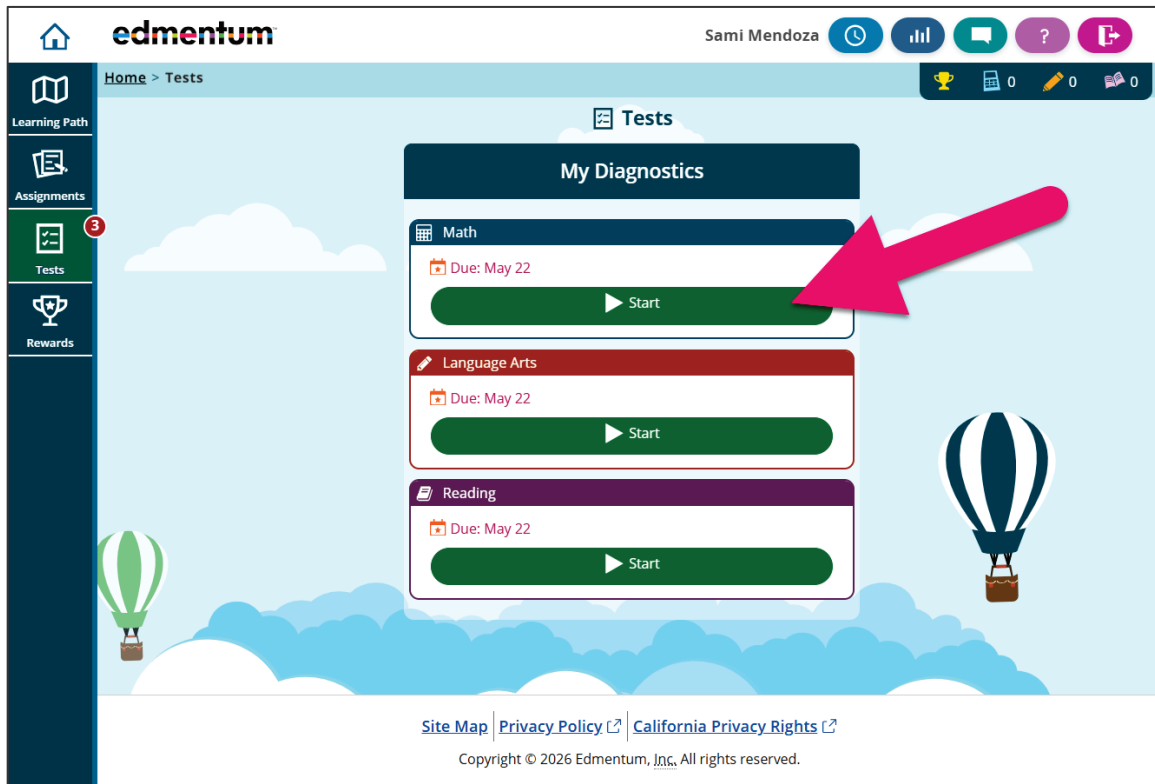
edmentum

Sami Mendoza

?

Learning Path

Assignments

3

Tests

Rewards

Home > Tests

0 0 0

Tests

My Diagnostics

Math

Due: May 22

Start

Language Arts

Due: May 22

Start

Reading

Due: May 22

Start

Site Map | Privacy Policy | California Privacy Rights

Copyright © 2026 Edmentum, Inc. All rights reserved.